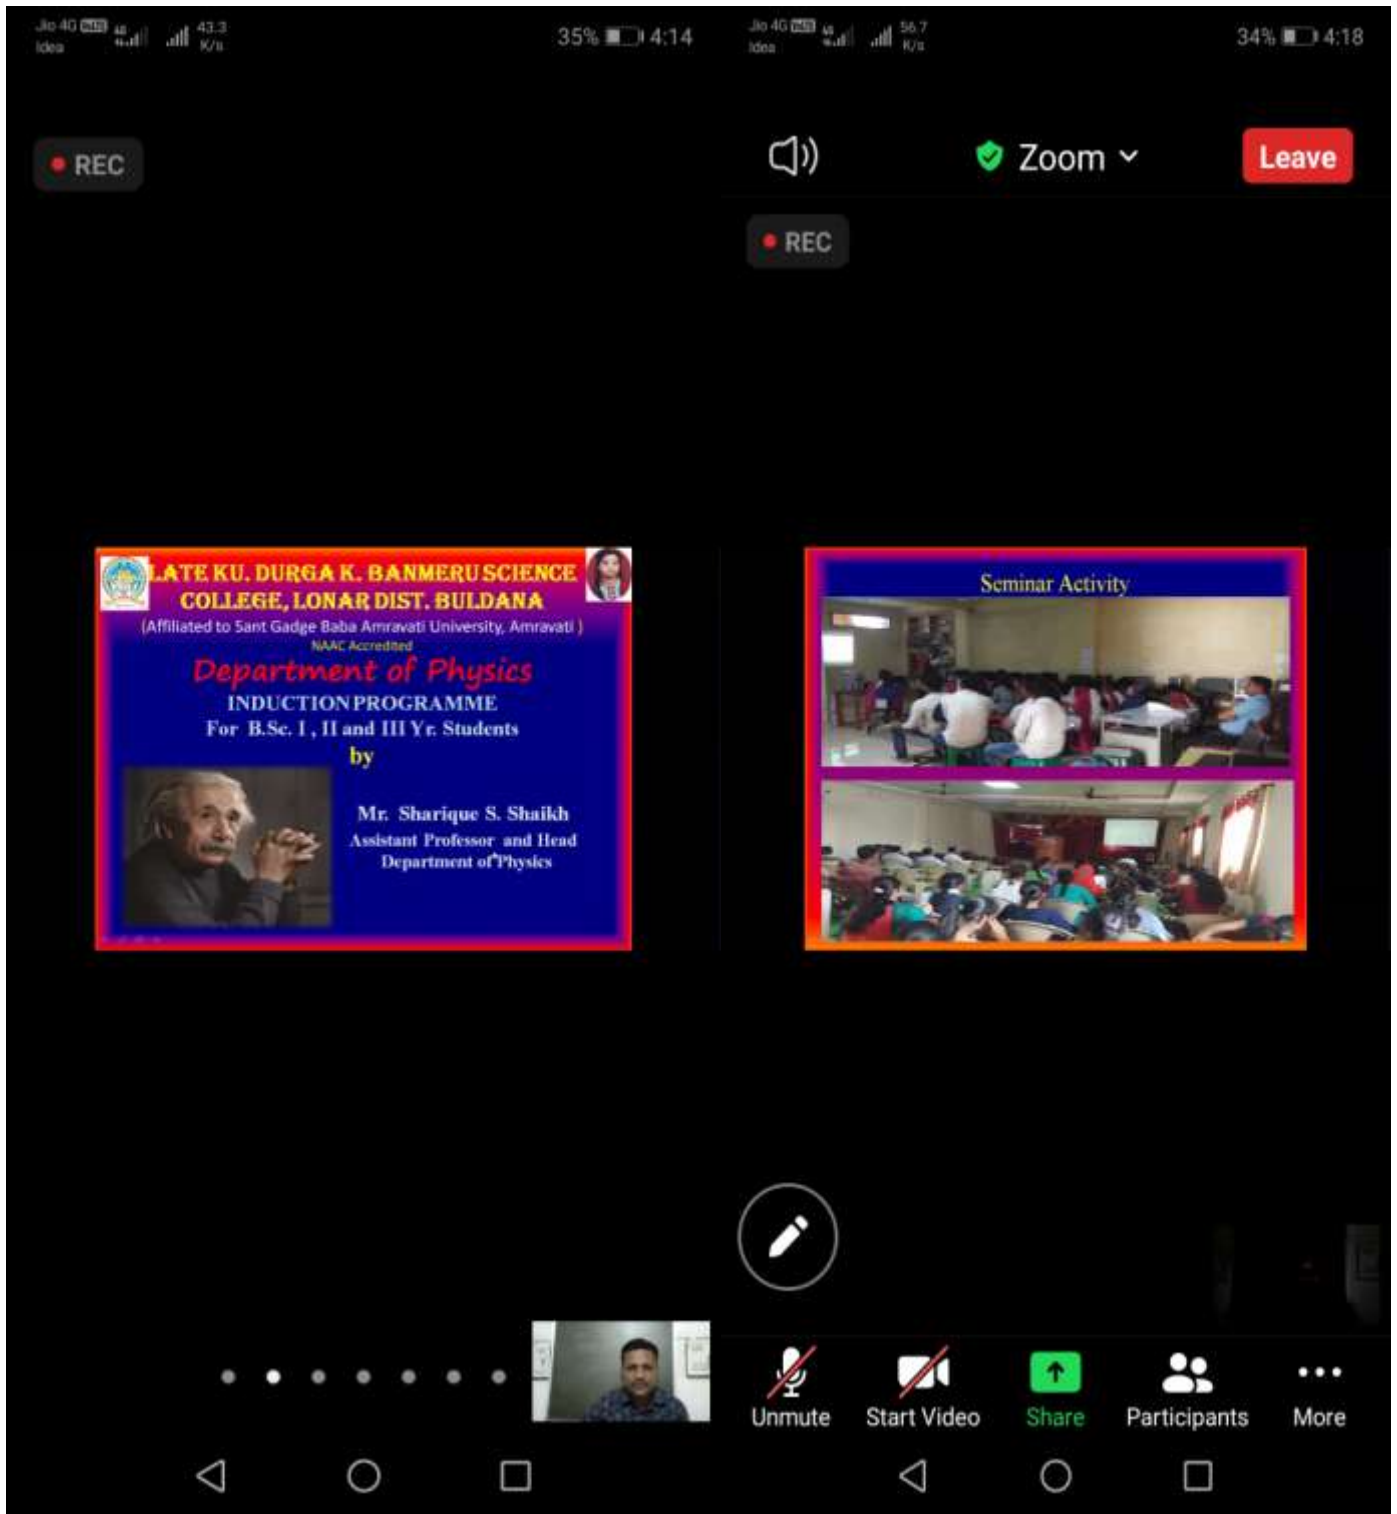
Jio 4G VoLTE Idea 43.3 K/s 35% 4:14

REC

LATE KU. DURGA K. BANMERU SCIENCE COLLEGE, LONAR DIST. BULDANA
(Affiliated to Sant Gadge Baba Amravati University, Amravati )
NAAC Accredited
Department of Physics
INDUCTION PROGRAMME
For B.Sc. I, II and III Yr. Students
by
Mr. Sharique S. Shaikh
Assistant Professor and Head
Department of Physics

Jio 4G VoLTE Idea 56.7 K/s 34% 4:18

Zoom

Leave

REC

Seminar Activity

Unmute Start Video Share Participants More